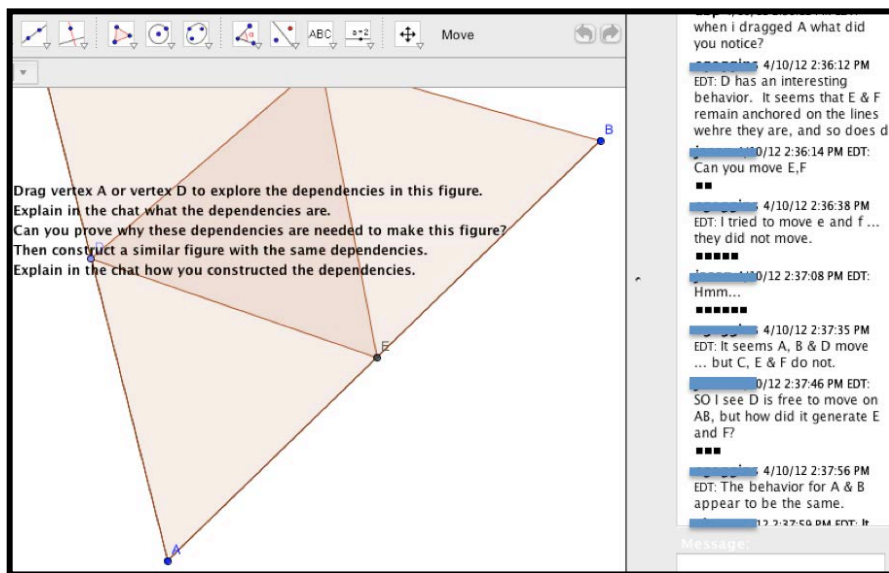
ABC
Move

Drag vertex A or vertex D to explore the dependencies in this figure.
Explain in the chat what the dependencies are.
Can you prove why these dependencies are needed to make this figure?
Then construct a similar figure with the same dependencies.
Explain in the chat how you constructed the dependencies.

B
D
E
A

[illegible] when i dragged A what did you notice?

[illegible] 4/10/12 2:36:12 PM EDT: D has an interesting behavior. It seems that E & F remain anchored on the lines wehre they are, and so does d

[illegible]0/12 2:36:14 PM EDT: Can you move E,F
■■

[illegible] 4/10/12 2:36:38 PM EDT: I tried to move e and f ... they did not move.
■■■■■

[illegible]0/12 2:37:08 PM EDT: Hmm...
■■■■■■

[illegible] 4/10/12 2:37:35 PM EDT: It seems A, B & D move ... but C, E & F do not.

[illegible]0/12 2:37:46 PM EDT: SO I see D is free to move on AB, but how did it generate E and F?
■■■

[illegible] 4/10/12 2:37:56 PM EDT: The behavior for A & B appear to be the same.

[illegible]12 2:37:59 PM EDT: It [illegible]

Message: